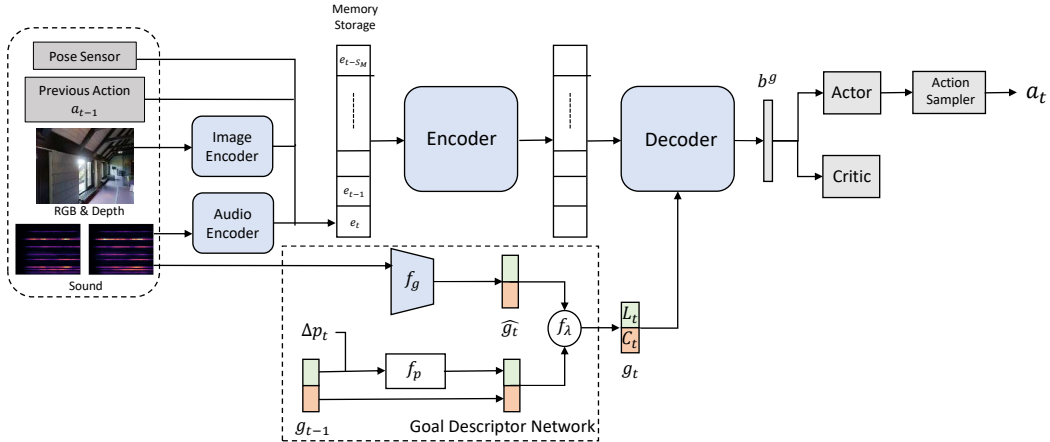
Pose Sensor

Previous Action $a_{t-1}$

Image Encoder

RGB & Depth

Audio Encoder

Sound

Memory Storage

$e_{t-s_M}$

$e_{t-1}$

$e_t$

Encoder

Decoder

$b^g$

Actor

Action Sampler

$a_t$

Critic

$f_g$

$\widehat{g_t}$

$f_\lambda$

$L_t$

$C_t$

$g_t$

$\Delta p_t$

$f_p$

$g_{t-1}$

Goal Descriptor Network